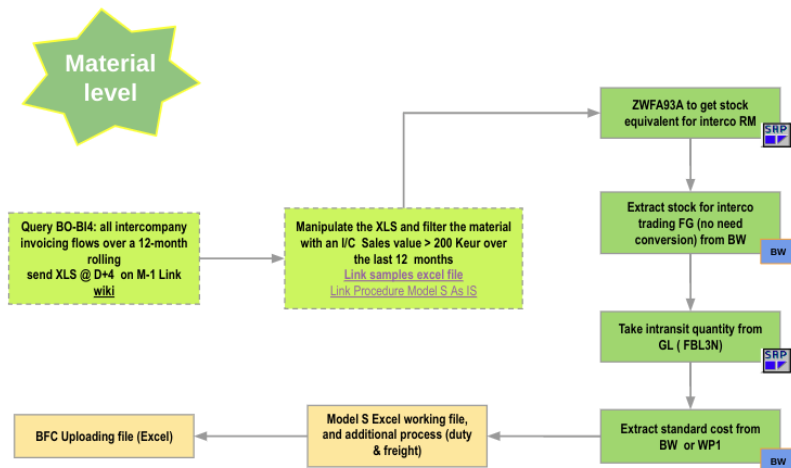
Material level

Query BO-BI4: all intercompany invoicing flows over a 12-month rolling send XLS @ D+4 on M-1 Link wiki

Manipulate the XLS and filter the material with an I/C Sales value > 200 Keur over the last 12 months
Link samples excel file
Link Procedure Model S As IS

ZWFA93A to get stock equivalent for interco RM

SAP

Extract stock for interco trading FG (no need conversion) from BW

BW

Take intransit quantity from GL ( FBL3N)

SAP

Extract standard cost from BW or WP1

BW

Model S Excel working file, and additional process (duty & freight)

BFC Uploading file (Excel)